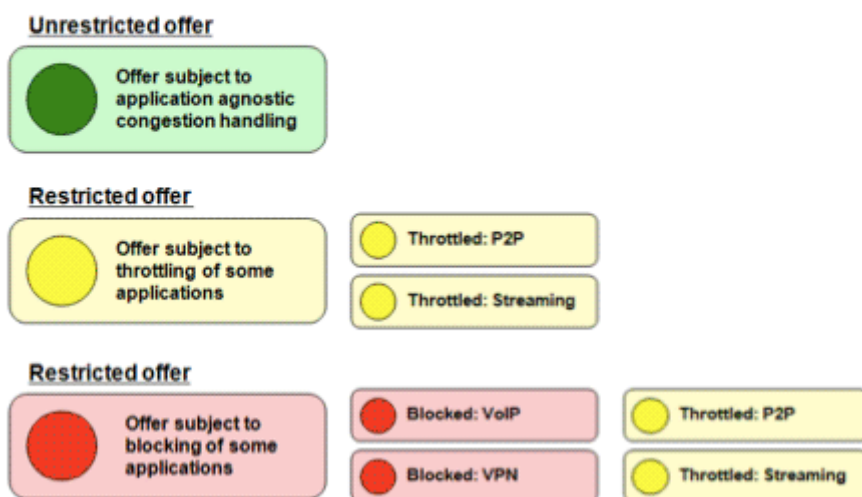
Unrestricted offer

Offer subject to application agnostic congestion handling

Restricted offer

Offer subject to throttling of some applications

Throttled: P2P

Throttled: Streaming

Restricted offer

Offer subject to blocking of some applications

Blocked: VoIP

Blocked: VPN

Throttled: P2P

Throttled: Streaming